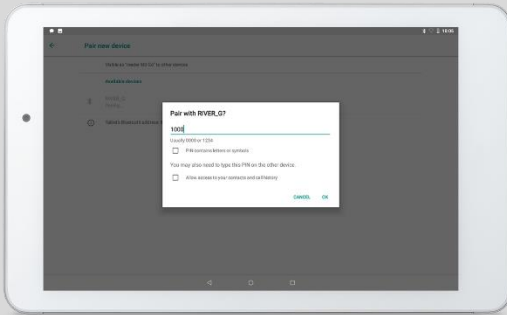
16:06

Pair new device

Visible as "Galaxy Tab S2" to other devices

Available devices

RIVER_G
Pairing...

Tablet's Bluetooth address: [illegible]

Pair with RIVER_G?

1000

Usually 0000 or 1234

PIN contains letters or symbols

You may also need to type this PIN on the other device.

Allow access to your contacts and call history

CANCEL OK